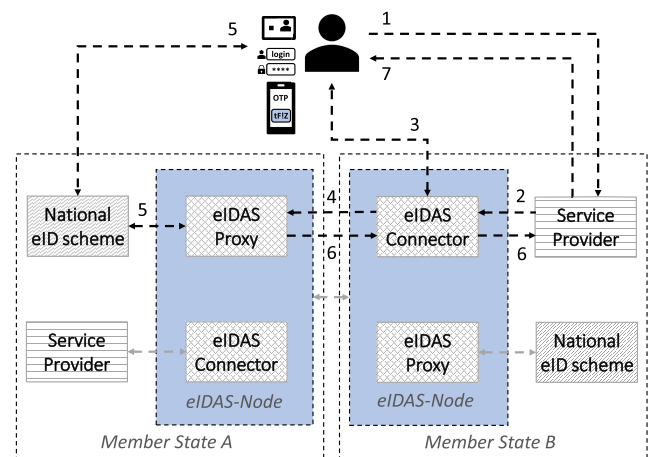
5
login
****
OTP
tFIZ
1
7
3
National eID scheme
5
eIDAS Proxy
4
6
eIDAS Connector
2
6
Service Provider
Service Provider
eIDAS Connector
eIDAS Proxy
National eID scheme
eIDAS-Node
eIDAS-Node
Member State A
Member State B